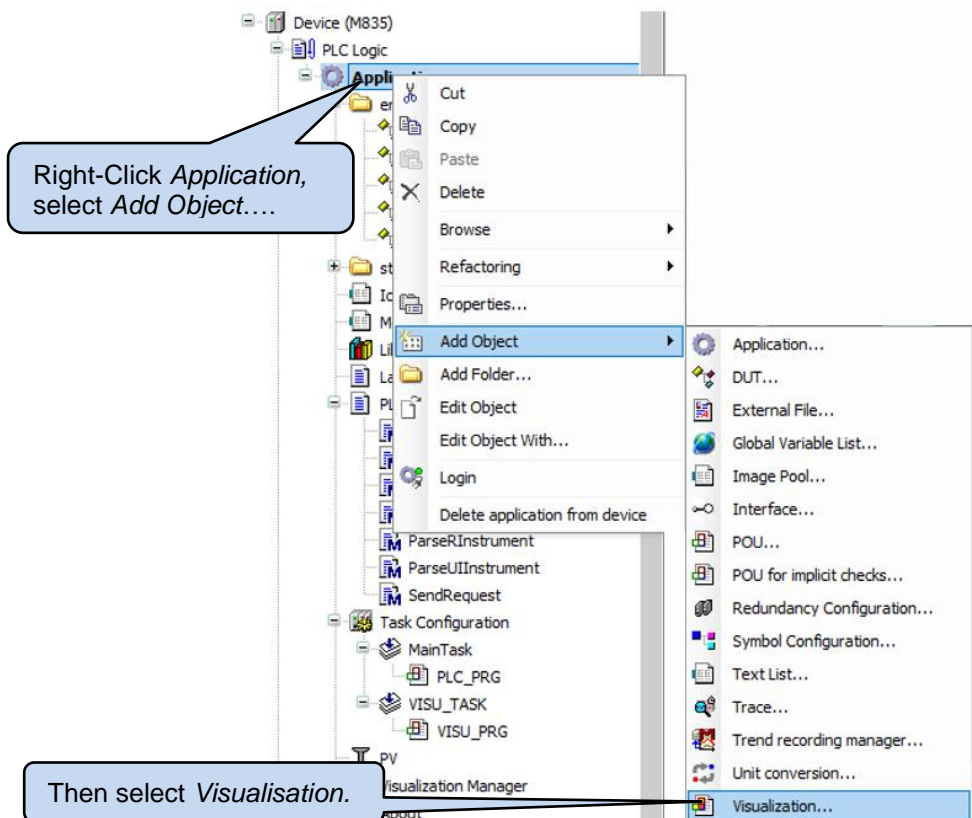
Device (M835)
PLC Logic
Appli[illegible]
er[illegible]
st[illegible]
Ic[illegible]
M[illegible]
Lil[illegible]
La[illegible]
Pl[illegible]
ParseRInstrument
ParseUIInstrument
SendRequest
Task Configuration
MainTask
PLC_PRG
VISU_TASK
VISU_PRG
PV
Visualization Manager
About

Right-Click *Application,* select *Add Object*….

Cut
Copy
Paste
Delete
Browse
Refactoring
Properties...
Add Object
Add Folder...
Edit Object
Edit Object With...
Login
Delete application from device

Application...
DUT...
External File...
Global Variable List...
Image Pool...
Interface...
POU...
POU for implicit checks...
Redundancy Configuration...
Symbol Configuration...
Text List...
Trace...
Trend recording manager...
Unit conversion...
Visualization...

Then select *Visualisation.*